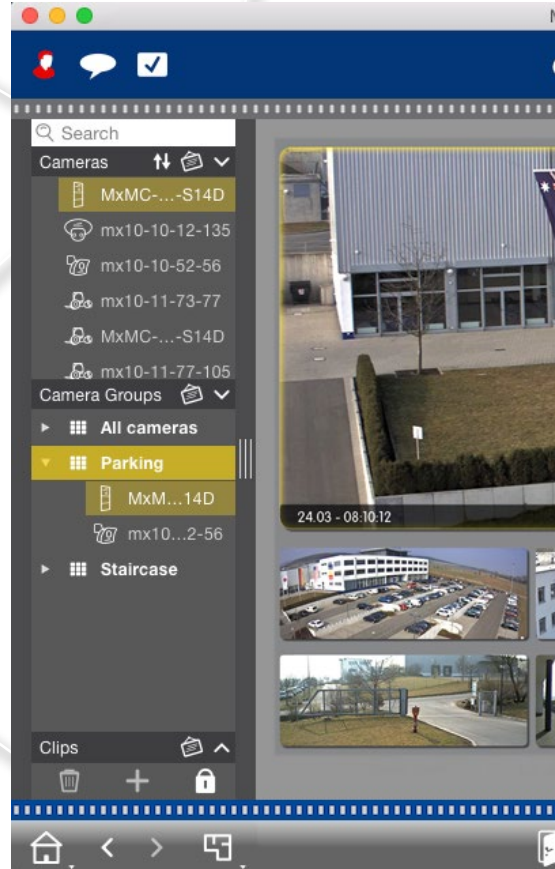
Search

Cameras

MxMC-...-S14D

mx10-10-12-135

mx10-10-52-56

mx10-11-73-77

MxMC-...-S14D

mx10-11-77-105

Camera Groups

All cameras

Parking

MxM...14D

mx10...2-56

Staircase

Clips

24.03 - 08:10:12